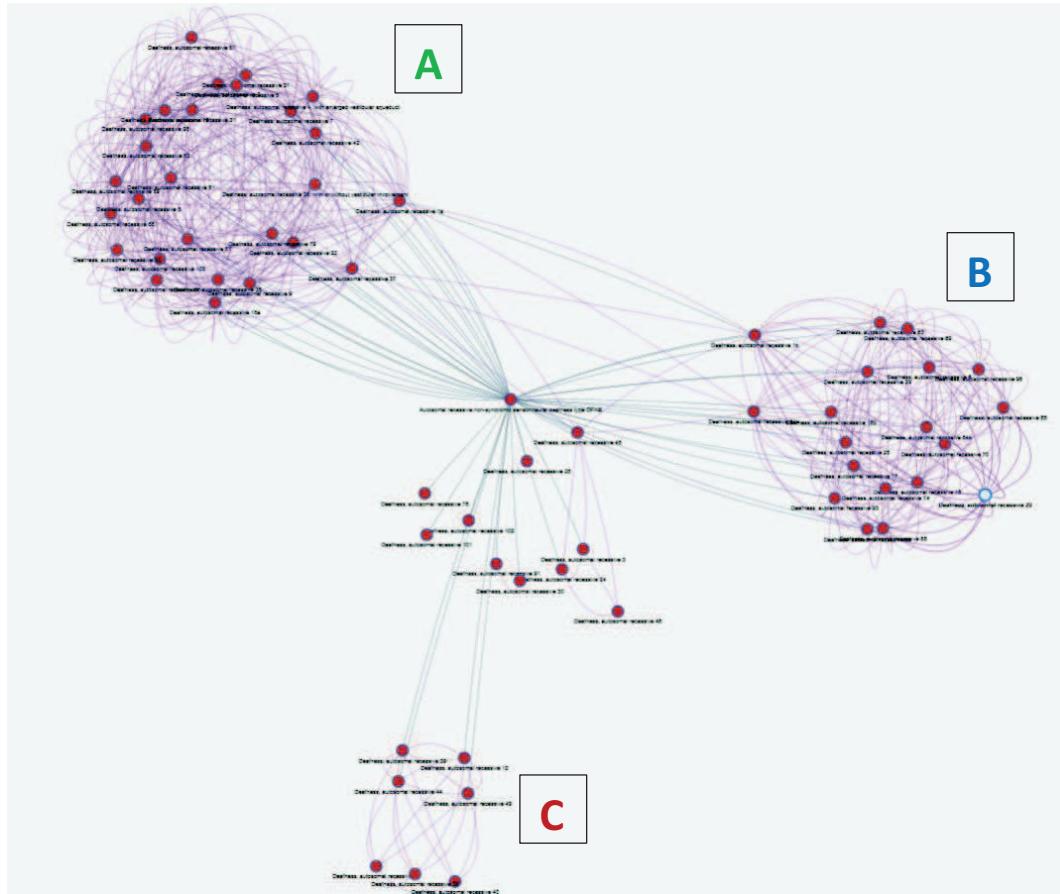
A

B

C

Deafness, autosomal recessive 51

Deafness, autosomal recessive 21

Deafness, autosomal recessive 4, with enlarged vestibular aqueduct

Deafness, autosomal recessive 7

Deafness, autosomal recessive 42

Deafness, autosomal recessive 63

Deafness, autosomal recessive 28

Deafness, autosomal recessive 6

Deafness, autosomal recessive 1b

Deafness, autosomal recessive 77

Deafness, autosomal recessive 32

Deafness, autosomal recessive 37

Deafness, autosomal recessive 103

Deafness, autosomal recessive 9

Deafness, autosomal recessive 15a

Deafness, autosomal recessive 1a

Autosomal recessive non-syndromic sensorineural deafness type DFNB

Deafness, autosomal recessive 45

Deafness, autosomal recessive 25

Deafness, autosomal recessive 18

Deafness, autosomal recessive 102

Deafness, autosomal recessive 101

Deafness, autosomal recessive 91

Deafness, autosomal recessive 3

Deafness, autosomal recessive 84

Deafness, autosomal recessive 30

Deafness, autosomal recessive 48

Deafness, autosomal recessive 16

Deafness, autosomal recessive 53

Deafness, autosomal recessive 23

Deafness, autosomal recessive 98

Deafness, autosomal recessive 66

Deafness, autosomal recessive 84a

Deafness, autosomal recessive 70

Deafness, autosomal recessive 79

Deafness, autosomal recessive 49

Deafness, autosomal recessive 29

Deafness, autosomal recessive 35

Deafness, autosomal recessive 39

Deafness, autosomal recessive 12

Deafness, autosomal recessive 44

Deafness, autosomal recessive 40